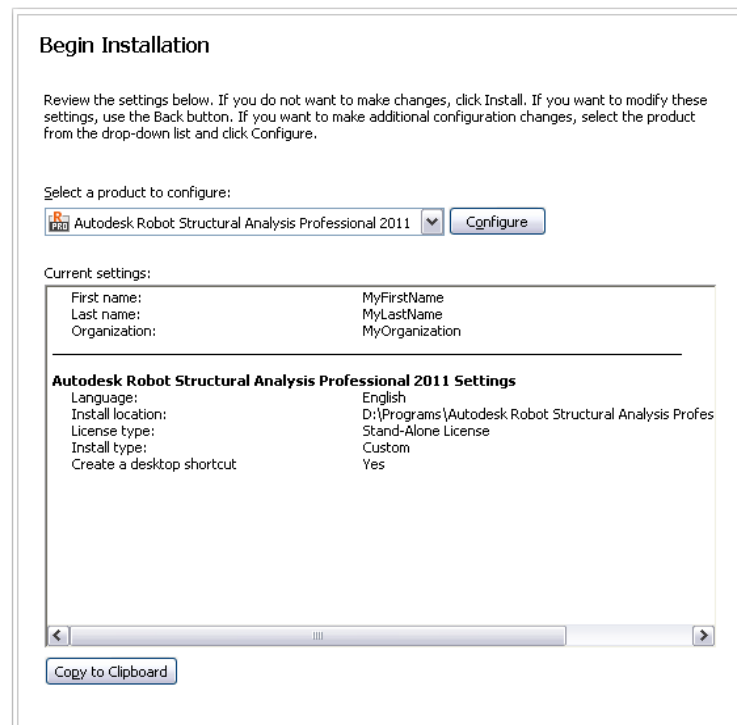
Begin Installation

Review the settings below. If you do not want to make changes, click Install. If you want to modify these settings, use the Back button. If you want to make additional configuration changes, select the product from the drop-down list and click Configure.

Select a product to configure:

Autodesk Robot Structural Analysis Professional 2011 | Configure

Current settings:

| | |
|---|---|
| First name: | MyFirstName |
| Last name: | MyLastName |
| Organization: | MyOrganization |

Autodesk Robot Structural Analysis Professional 2011 Settings

| | |
|---|---|
| Language: | English |
| Install location: | D:\Programs\Autodesk Robot Structural Analysis Profes |
| License type: | Stand-Alone License |
| Install type: | Custom |
| Create a desktop shortcut | Yes |

Copy to Clipboard